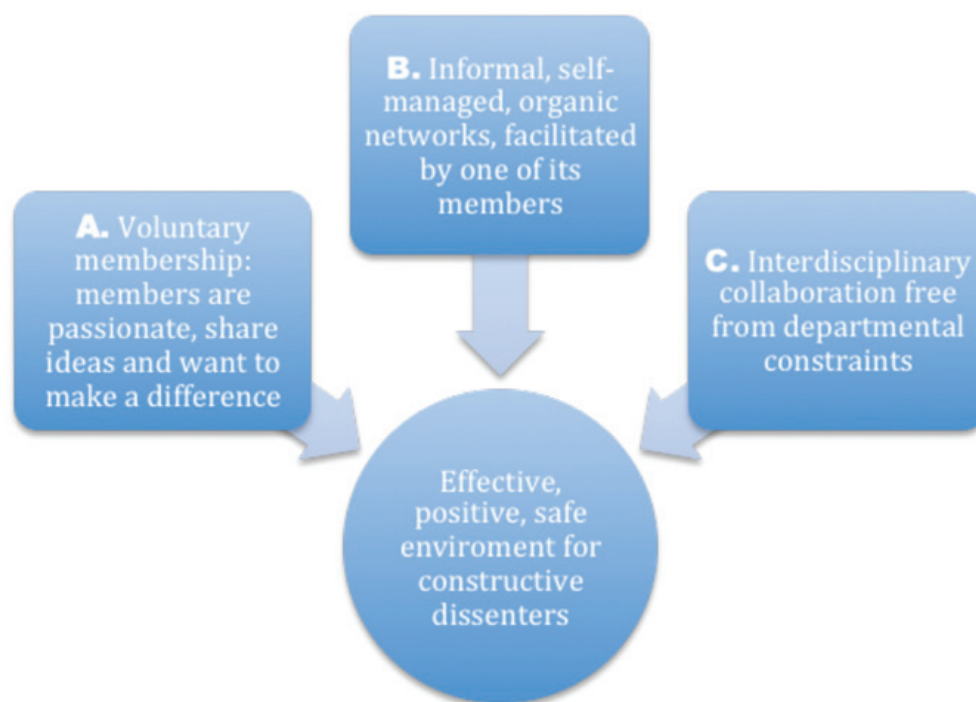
B. Informal, self-managed, organic networks, facilitated by one of its members

A. Voluntary membership: members are passionate, share ideas and want to make a difference

C. Interdisciplinary collaboration free from departmental constraints

Effective, positive, safe enviroment for constructive dissenters